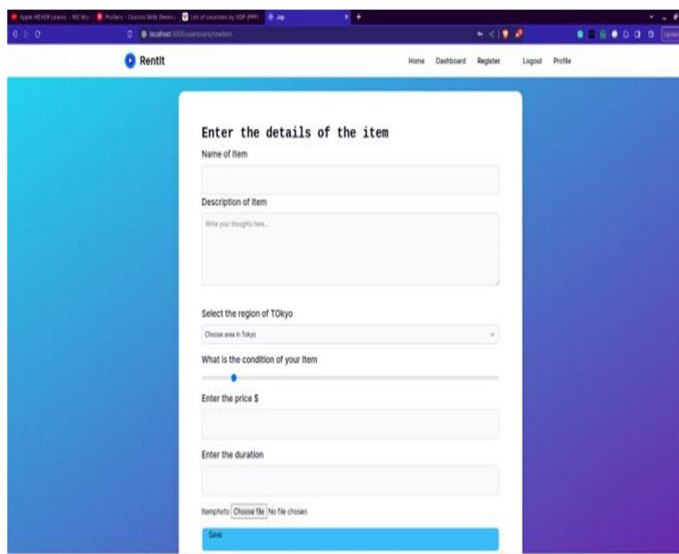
Apple NEVER Learns - M2 Mo | Prollers - Custom Skills Devel | List of vacancies by ICP (PPP) | Jap

localhost:3000/users/create/item

RentIt

Home Dashboard Register Logout Profile

Enter the details of the item

Name of Item

Description of Item

Write your thoughts here...

Select the region of TOkyo

Choose area in Tokyo

What is the condition of your Item

Enter the price $

Enter the duration

Itemphoto: Choose file No file chosen

Save